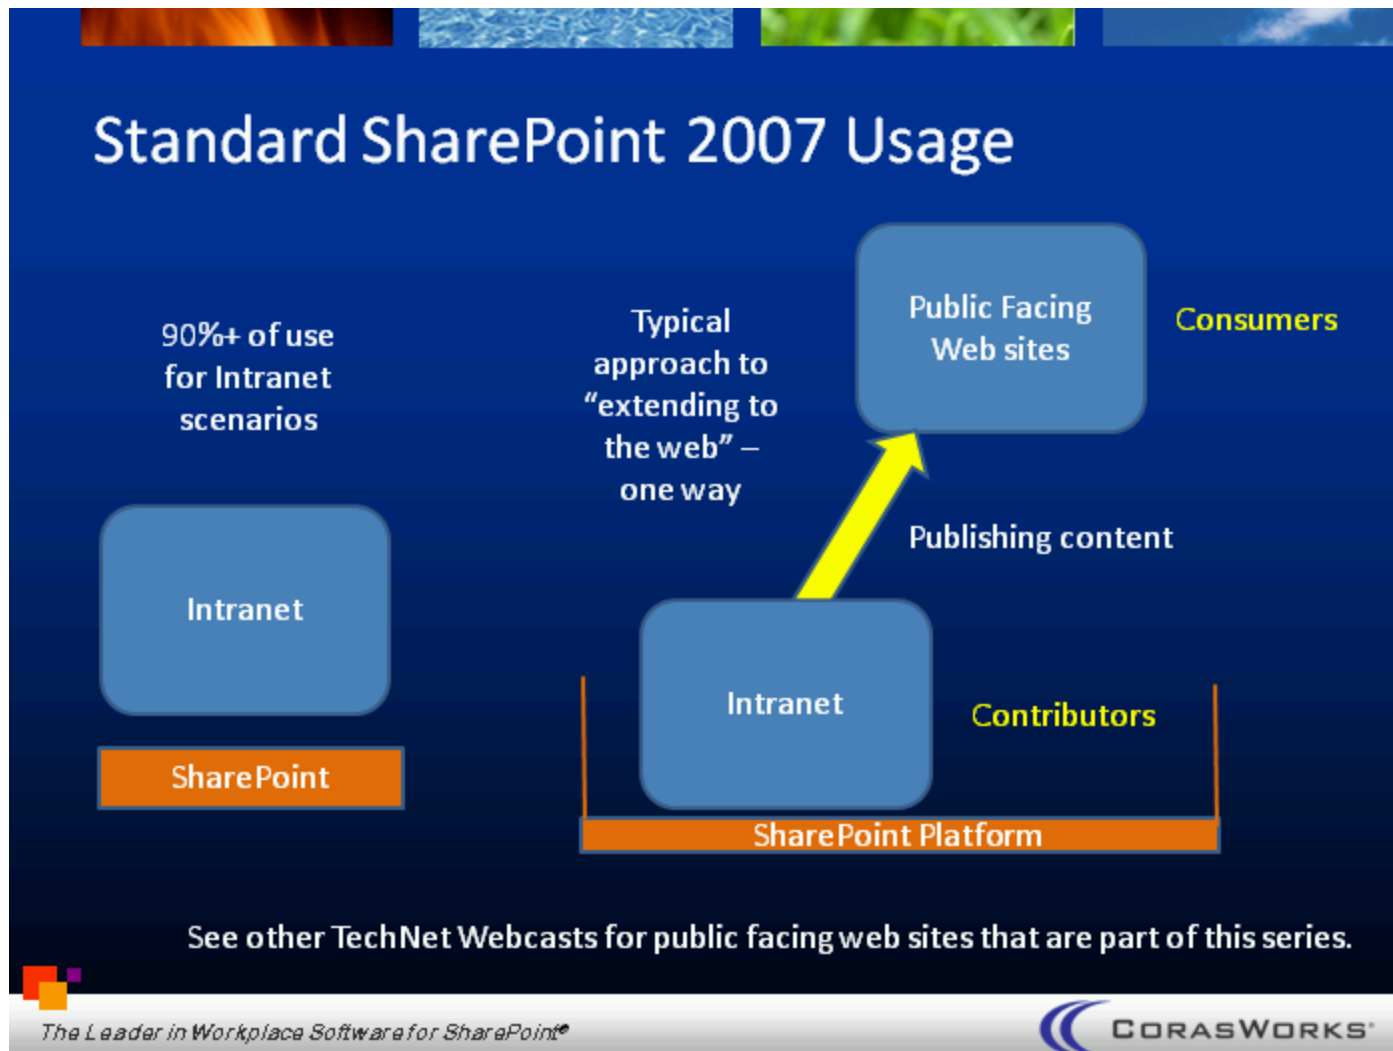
Standard SharePoint 2007 Usage

90%+ of use for Intranet scenarios

Intranet

SharePoint

Typical approach to "extending to the web" – one way

Public Facing Web sites

Consumers

Publishing content

Intranet

Contributors

SharePoint Platform

See other TechNet Webcasts for public facing web sites that are part of this series.

The Leader in Workplace Software for SharePoint®

CORASWORKS®